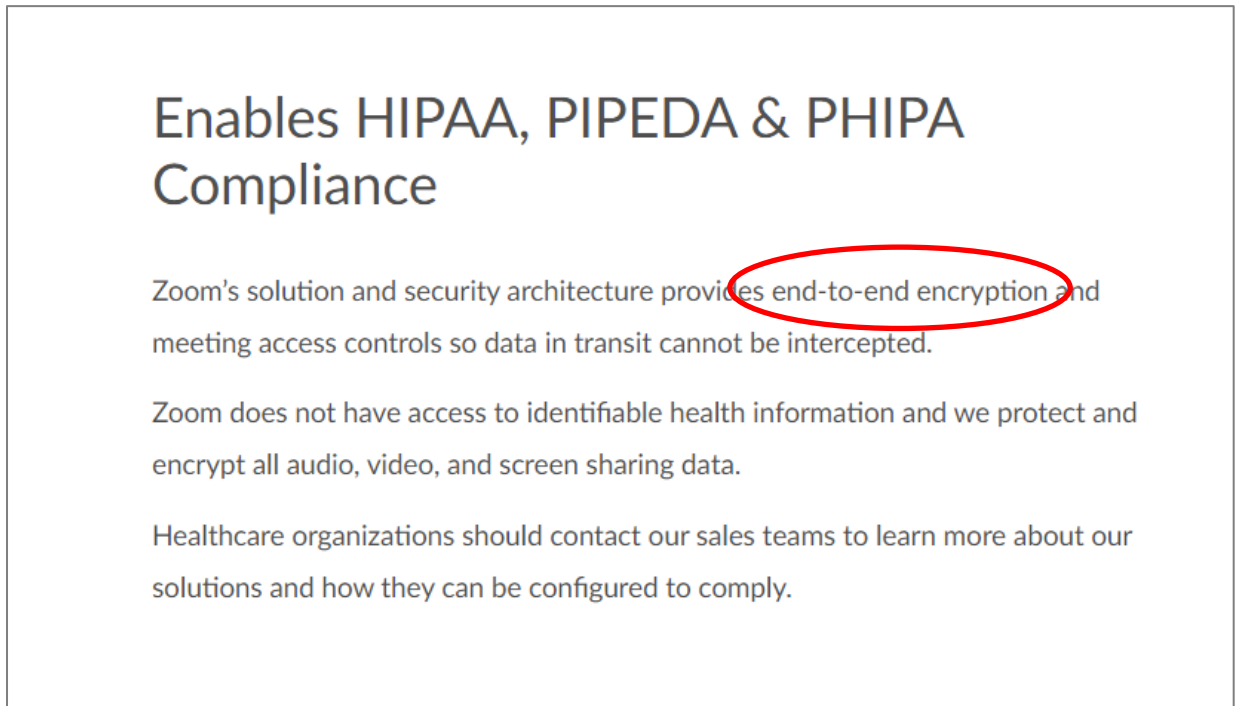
Enables HIPAA, PIPEDA & PHIPA Compliance

Zoom's solution and security architecture provides end-to-end encryption and meeting access controls so data in transit cannot be intercepted.

Zoom does not have access to identifiable health information and we protect and encrypt all audio, video, and screen sharing data.

Healthcare organizations should contact our sales teams to learn more about our solutions and how they can be configured to comply.